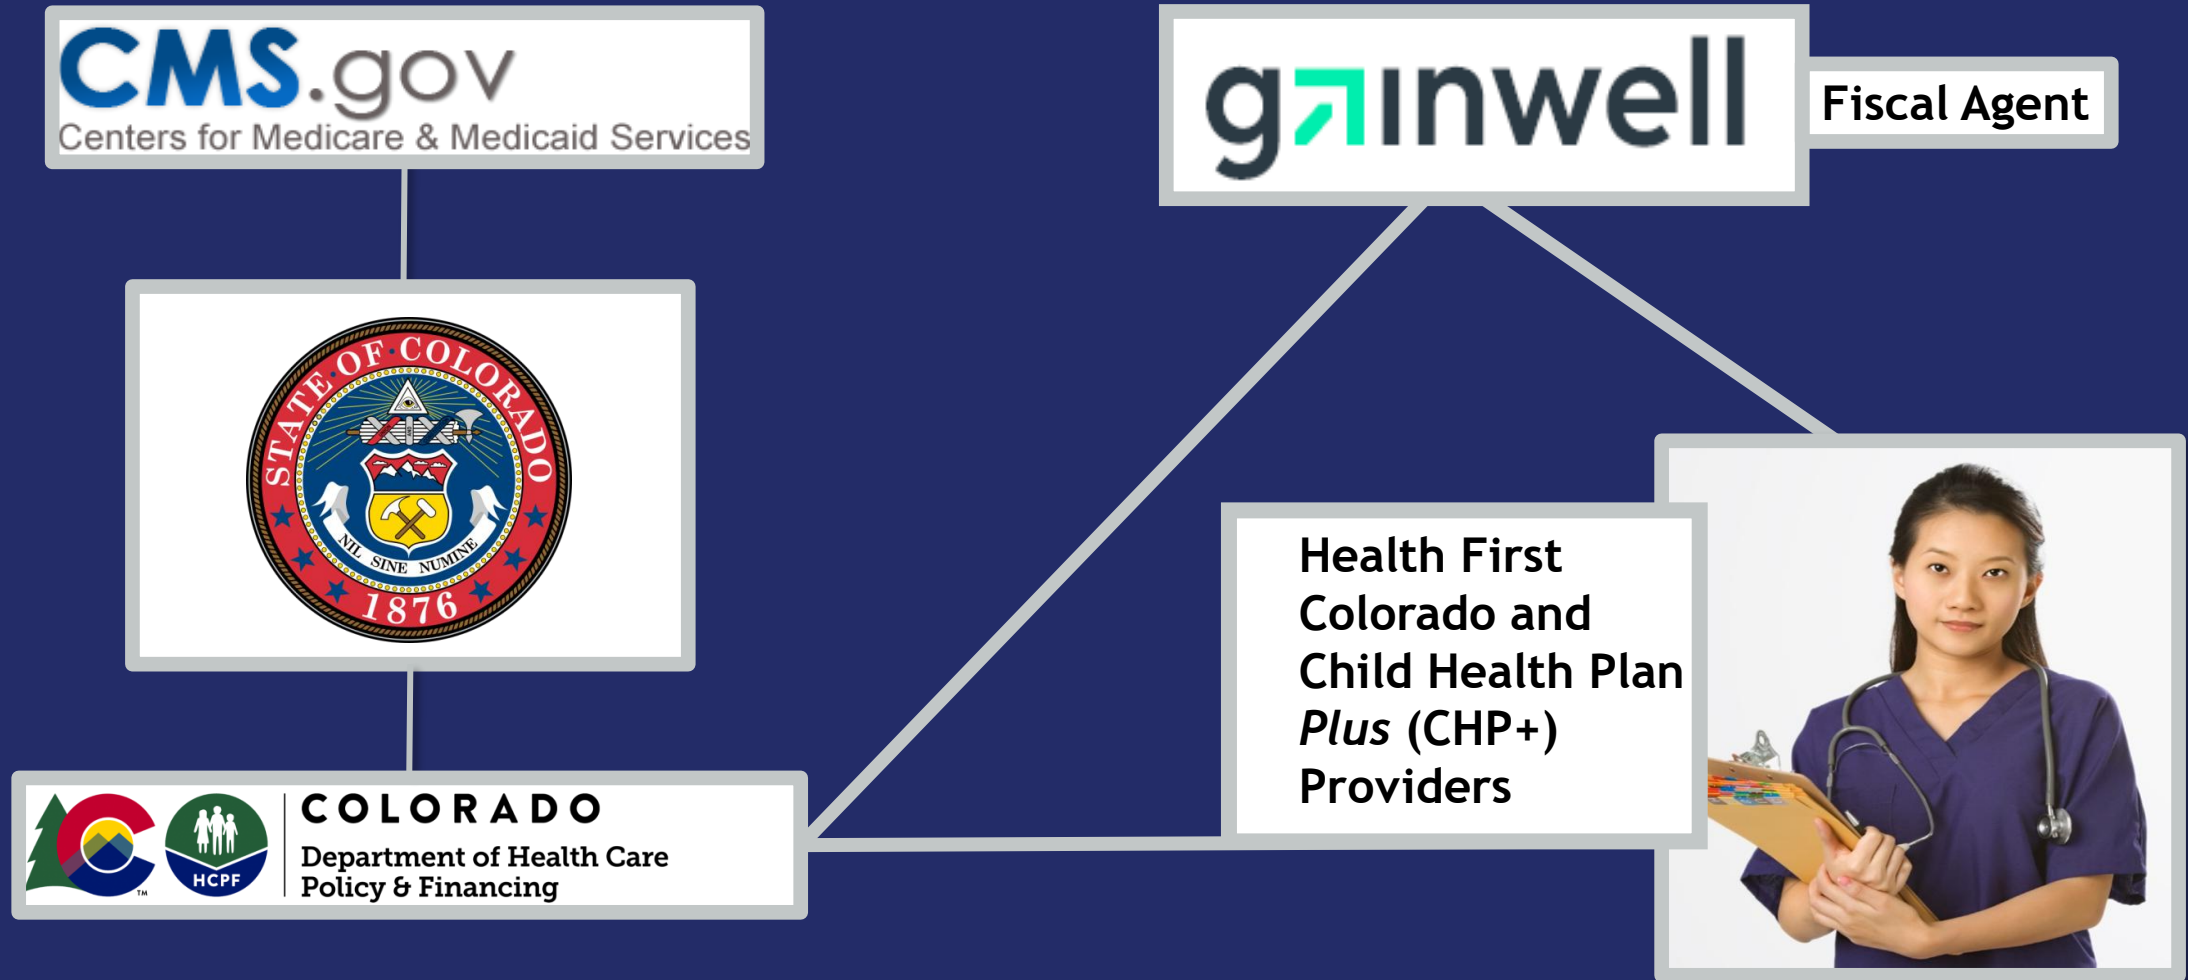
CMS.gov
Centers for Medicare & Medicaid Services

gainwell

Fiscal Agent

STATE OF COLORADO
NIL SINE NUMINE
1876

Health First Colorado and Child Health Plan *Plus* (CHP+) Providers

HCPF

COLORADO
Department of Health Care Policy & Financing